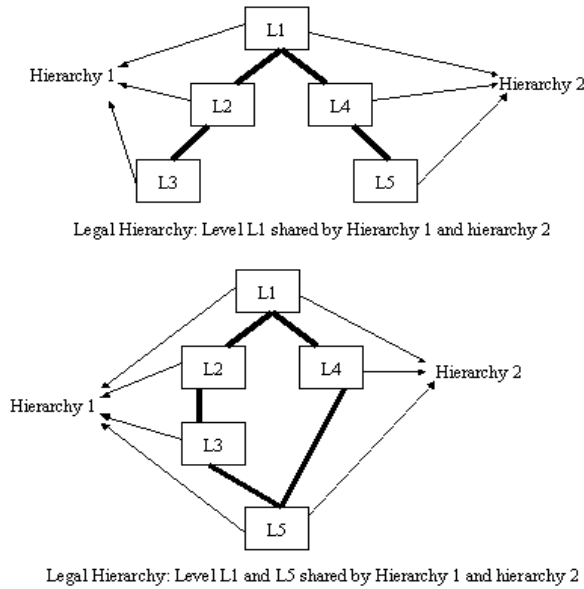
L1

Hierarchy 1

Hierarchy 2

L2

L4

L3

L5

Legal Hierarchy: Level L1 shared by Hierarchy 1 and hierarchy 2

L1

L2

L4

Hierarchy 2

Hierarchy 1

L3

L5

Legal Hierarchy: Level L1 and L5 shared by Hierarchy 1 and hierarchy 2